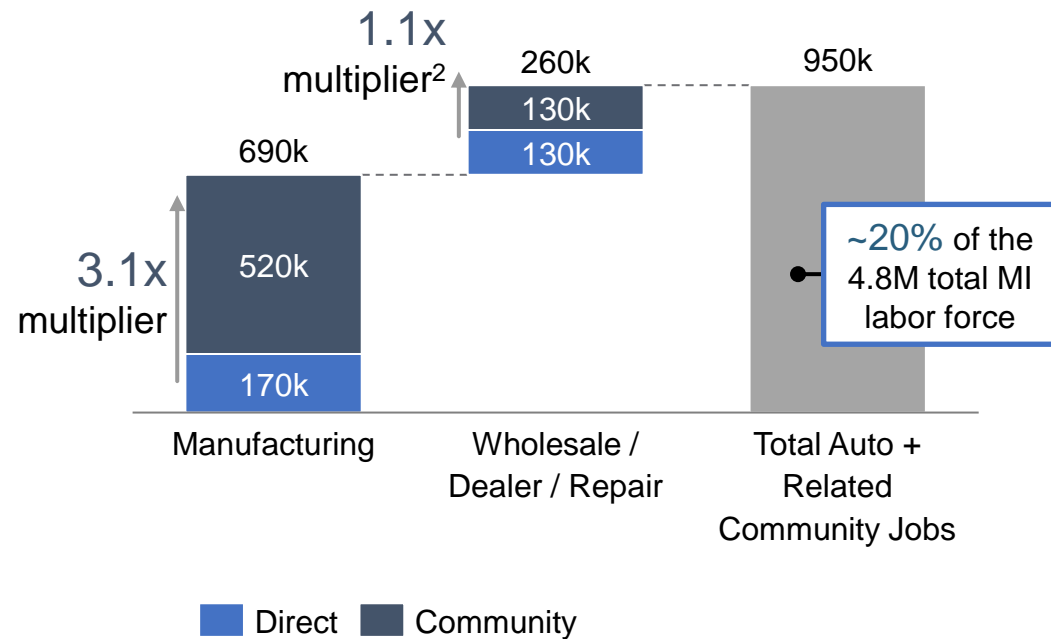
1.1x
multiplier$^2$

260k
130k
130k

950k

690k
520k
170k

3.1x
multiplier

~20% of the 4.8M total MI labor force

Manufacturing

Wholesale / Dealer / Repair

Total Auto + Related Community Jobs

Direct Community